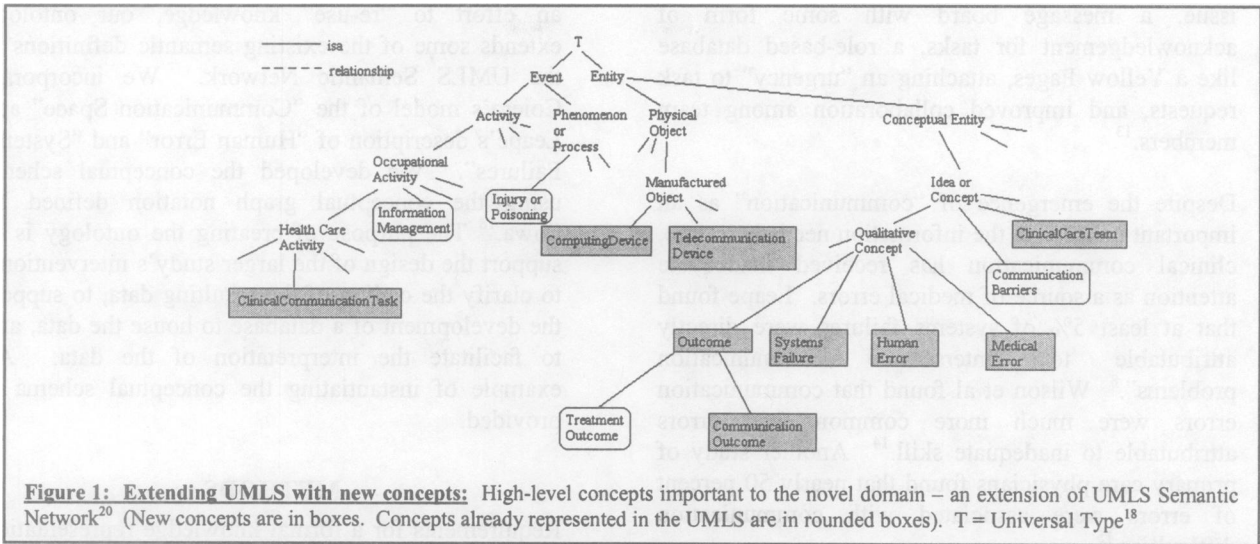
isa relationship

T

Event

Entity

Activity

Phenomenon or Process

Physical Object

Conceptual Entity

Occupational Activity

Manufactured Object

Idea or Concept

Health Care Activity

Information Management

Injury or Poisoning

ComputingDevice

Telecommunication Device

Qualitative Concept

ClinicalCareTeam

Communication Barriers

ClinicalCommunicationTask

Outcome

Systems Failure

Human Error

Medical Error

Treatment Outcome

Communication Outcome

Figure 1: Extending UMLS with new concepts: High-level concepts important to the novel domain – an extension of UMLS Semantic Network$^{20}$ (New concepts are in boxes. Concepts already represented in the UMLS are in rounded boxes). T = Universal Type$^{18}$